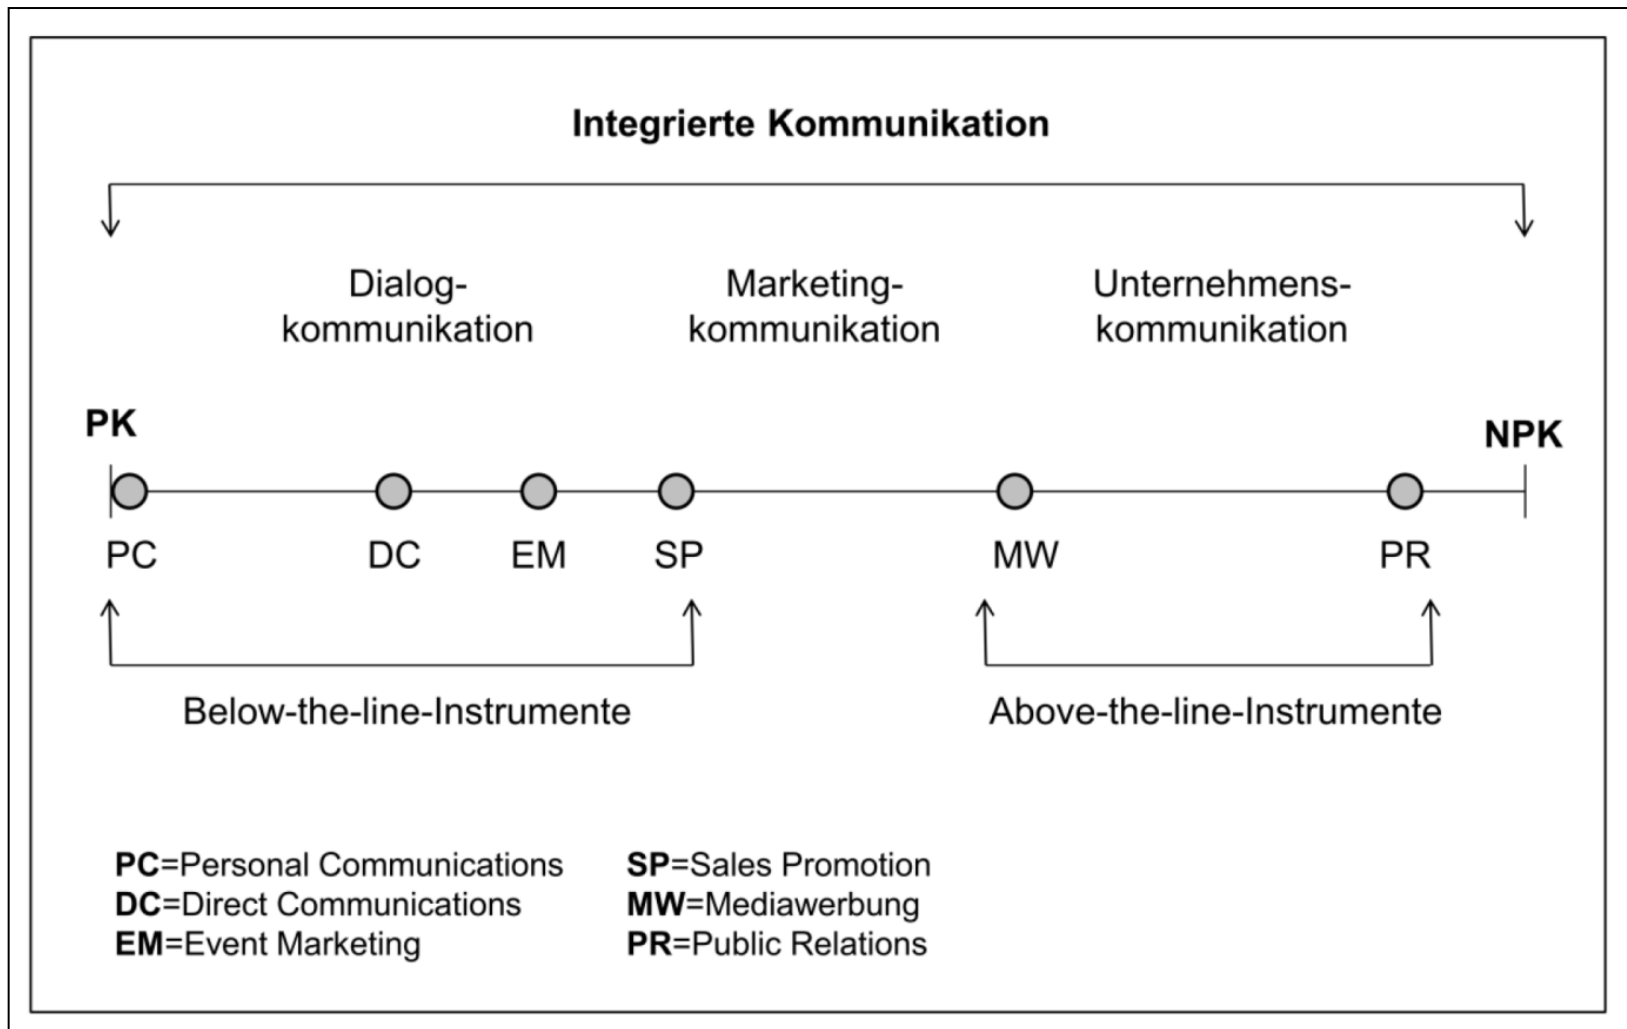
Integrierte Kommunikation

Dialogkommunikation

Marketingkommunikation

Unternehmenskommunikation

PK

NPK

PC DC EM SP MW PR

Below-the-line-Instrumente

Above-the-line-Instrumente

PC=Personal Communications
DC=Direct Communications
EM=Event Marketing

SP=Sales Promotion
MW=Mediawerbung
PR=Public Relations